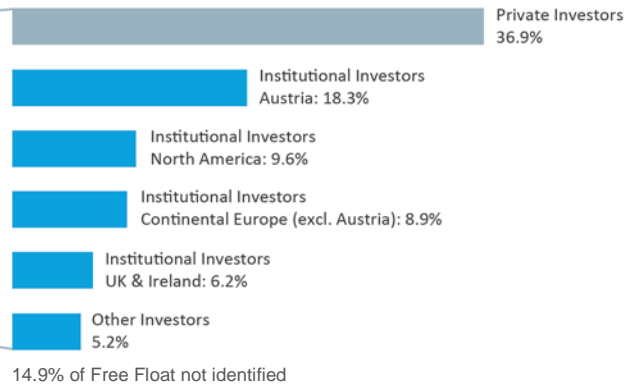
Private Investors
36.9%

Institutional Investors
Austria: 18.3%

Institutional Investors
North America: 9.6%

Institutional Investors
Continental Europe (excl. Austria): 8.9%

Institutional Investors
UK & Ireland: 6.2%

Other Investors
5.2%

14.9% of Free Float not identified